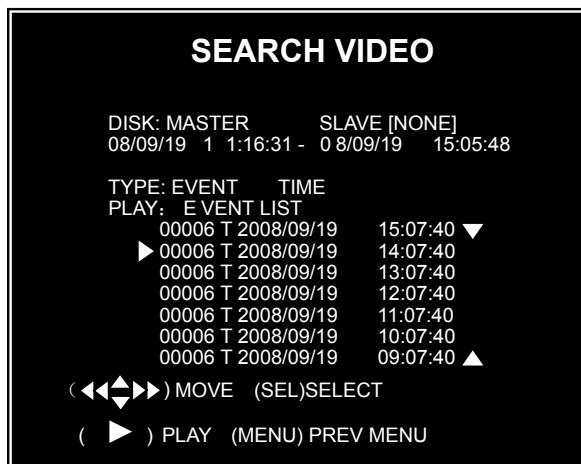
SEARCH VIDEO

DISK: MASTER SLAVE [NONE]
08/09/19 1 1:16:31 - 0 8/09/19 15:05:48

TYPE: EVENT TIME
PLAY: E VENT LIST
00006 T 2008/09/19 15:07:40
00006 T 2008/09/19 14:07:40
00006 T 2008/09/19 13:07:40
00006 T 2008/09/19 12:07:40
00006 T 2008/09/19 11:07:40
00006 T 2008/09/19 10:07:40
00006 T 2008/09/19 09:07:40

( ) MOVE (SEL)SELECT

( ) PLAY (MENU) PREV MENU